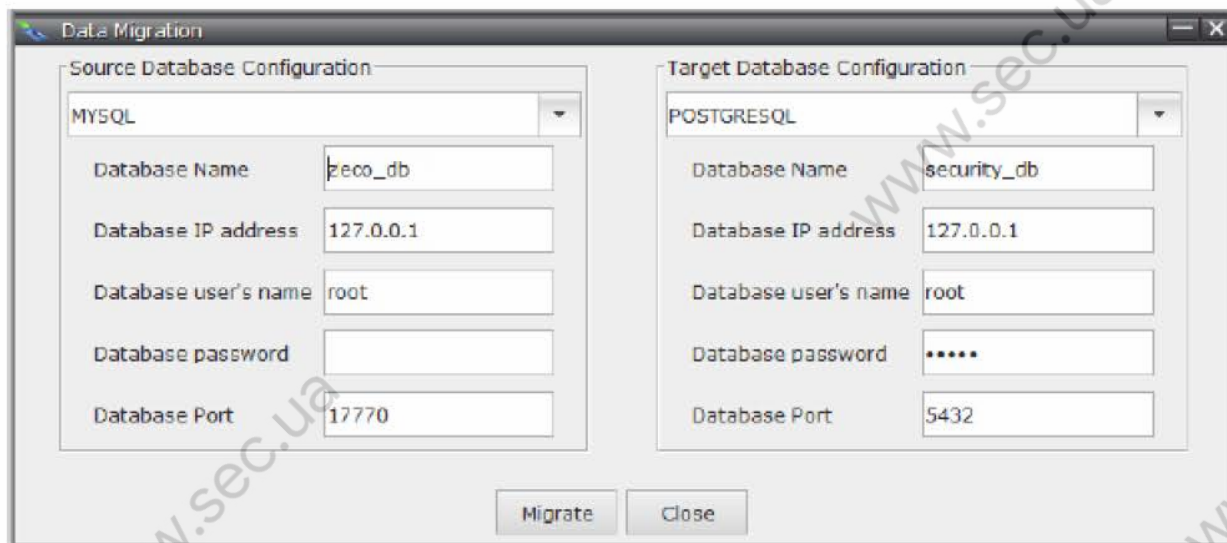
Data Migration

Source Database Configuration

MYSQL

Database Name zeco_db

Database IP address 127.0.0.1

Database user's name root

Database password

Database Port 17770

Target Database Configuration

POSTGRESQL

Database Name security_db

Database IP address 127.0.0.1

Database user's name root

Database password •••••

Database Port 5432

Migrate Close

www.sec.ua